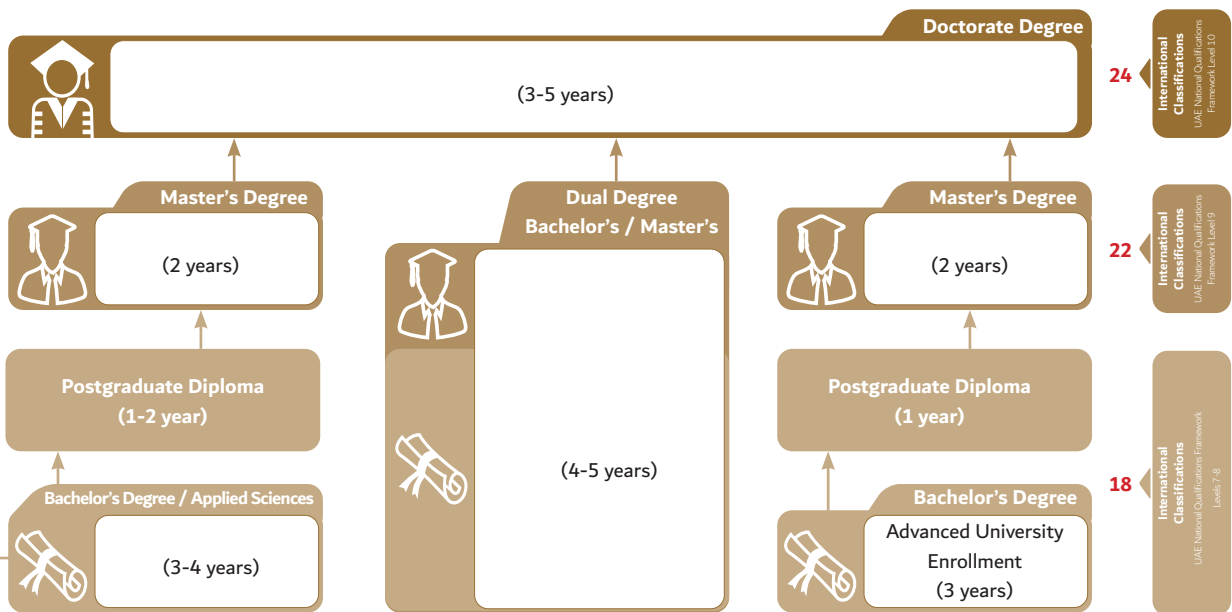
Doctorate Degree

(3-5 years)

International Classifications
UAE National Qualifications Framework Level 10

24

Master's Degree

(2 years)

Dual Degree Bachelor's / Master's

Master's Degree

(2 years)

International Classifications
UAE National Qualifications Framework Level 9

22

Postgraduate Diploma (1-2 year)

(4-5 years)

Postgraduate Diploma (1 year)

International Classifications
UAE National Qualifications Framework Levels 7-8

18

Bachelor's Degree / Applied Sciences

(3-4 years)

Bachelor's Degree

Advanced University Enrollment (3 years)